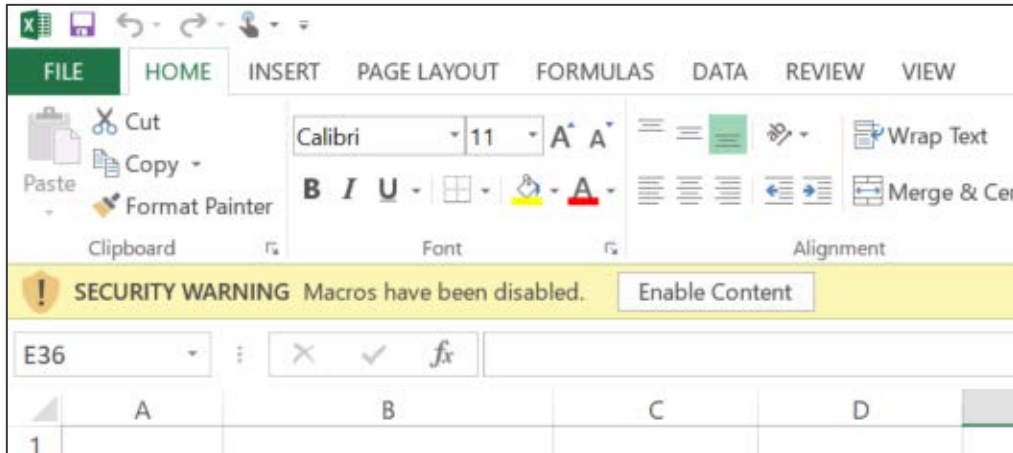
FILE HOME INSERT PAGE LAYOUT FORMULAS DATA REVIEW VIEW

Cut
Copy
Paste
Format Painter
Clipboard

Calibri 11
A A
B I U
Font

Wrap Text
Merge & Ce
Alignment

SECURITY WARNING Macros have been disabled. Enable Content

E36
$fx$

A B C D
1